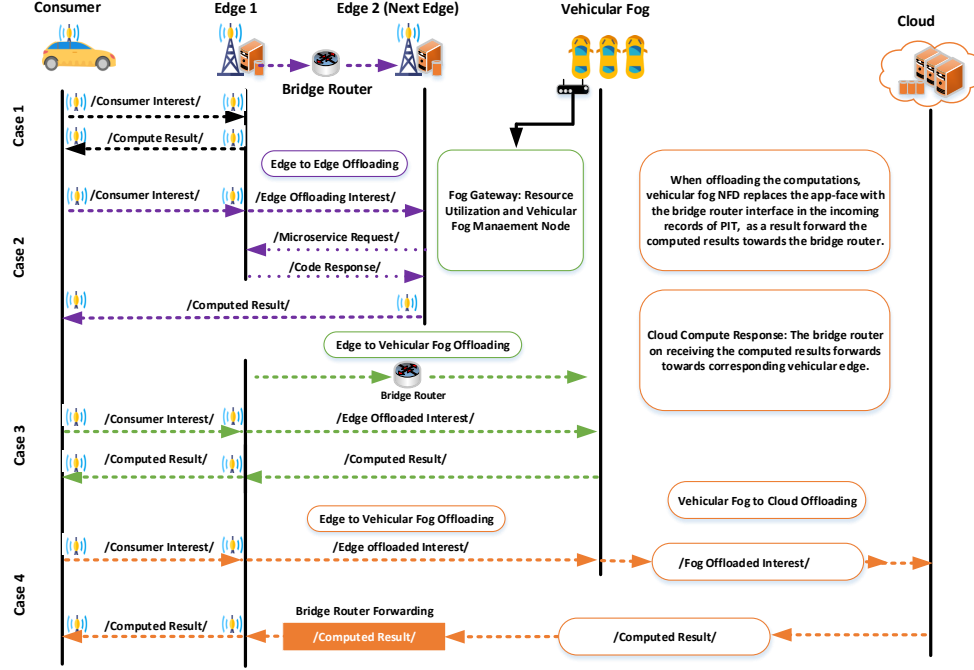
Consumer

Edge 1

Edge 2 (Next Edge)

Vehicular Fog

Cloud

Bridge Router

Case 1

/Consumer Interest/

/Compute Result/

Edge to Edge Offloading

Fog Gateway: Resource Utilization and Vehicular Fog Manaement Node

When offloading the computations, vehicular fog NFD replaces the app-face with the bridge router interface in the incoming records of PIT, as a result forward the computed results towards the bridge router.

Case 2

/Consumer Interest/

/Edge Offloading Interest/

/Microservice Request/

/Code Response/

/Computed Result/

Cloud Compute Response: The bridge router on receiving the computed results forwards towards corresponding vehicular edge.

Edge to Vehicular Fog Offloading

Bridge Router

Case 3

/Consumer Interest/

/Edge Offloaded Interest/

/Computed Result/

/Computed Result/

Vehicular Fog to Cloud Offloading

Edge to Vehicular Fog Offloading

Case 4

/Consumer Interest/

/Edge offloaded Interest/

/Fog Offloaded Interest/

Bridge Router Forwarding

/Computed Result/

/Computed Result/

/Computed Result/